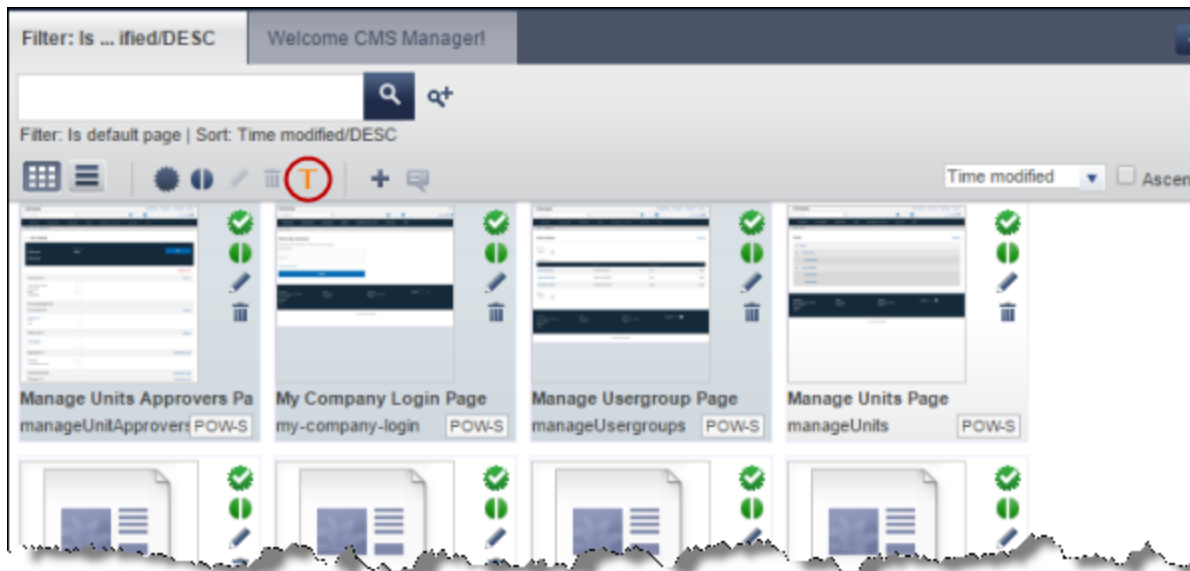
Filter: Is ... ified/DESC

Welcome CMS Manager!

Filter: Is default page | Sort: Time modified/DESC

T

Time modified

Ascen

Manage Units Approvers Pa
manageUnitApprovers POW-S

My Company Login Page
my-company-login POW-S

Manage Usergroup Page
manageUsergroups POW-S

Manage Units Page
manageUnits POW-S